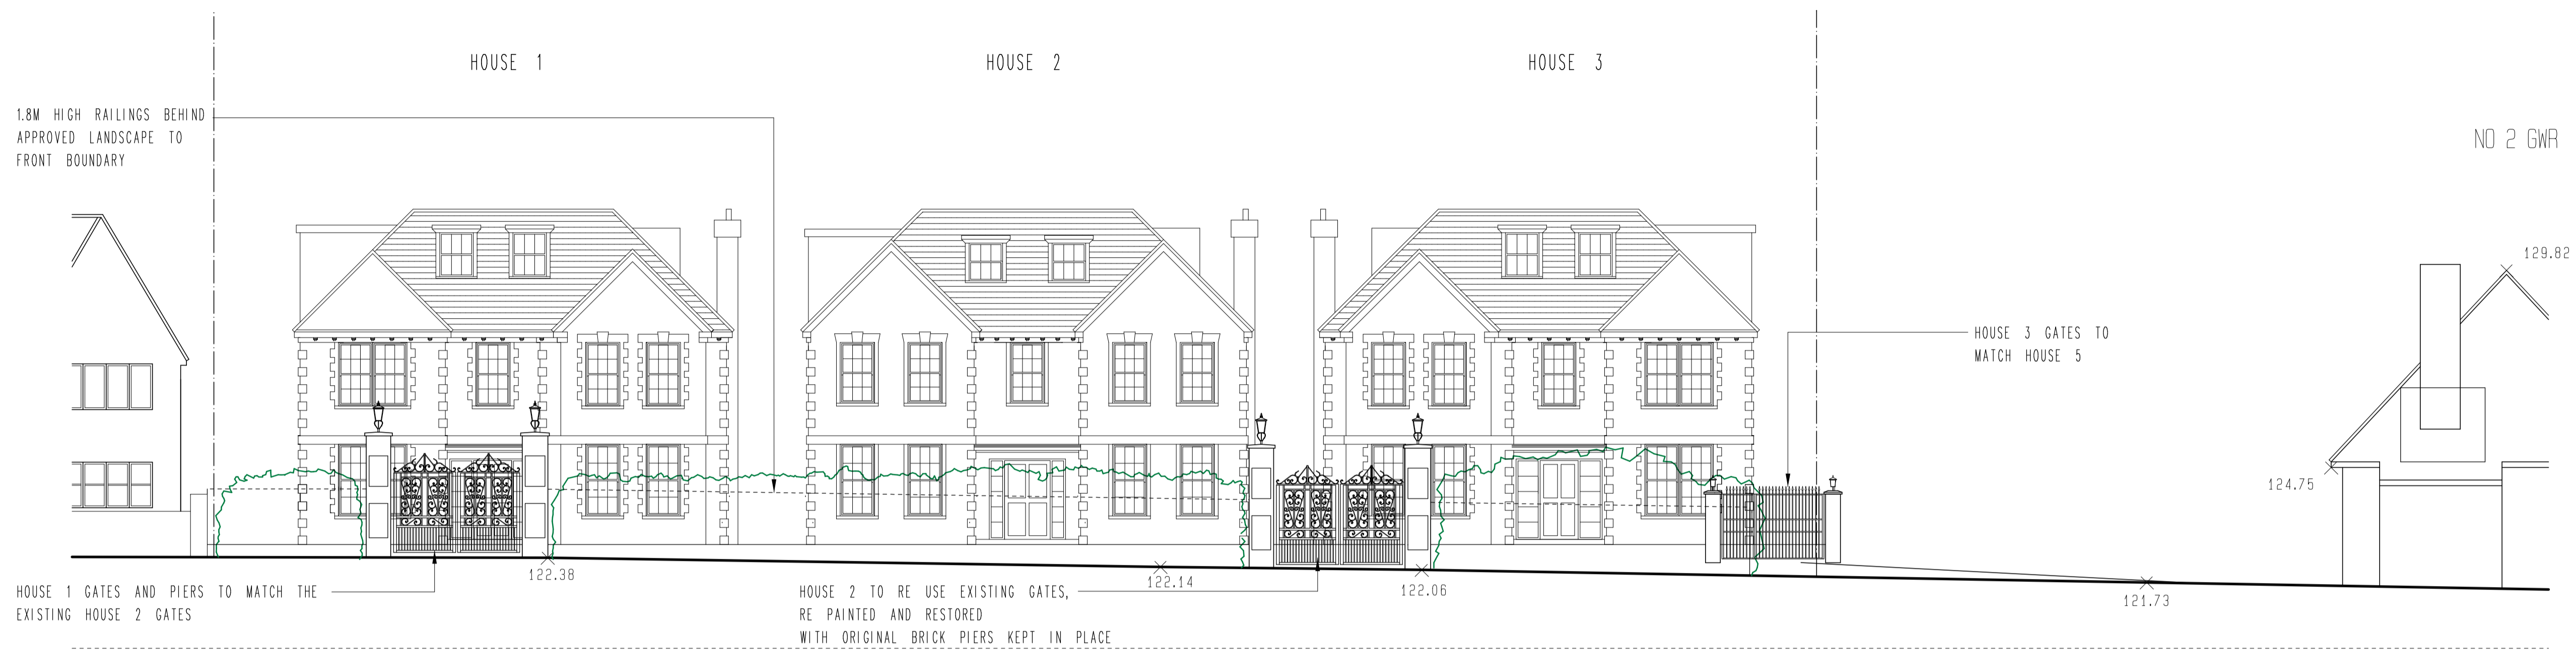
HOUSE 1

HOUSE 2

HOUSE 3

1.8M HIGH RAILINGS BEHIND APPROVED LANDSCAPE TO FRONT BOUNDARY

NO 2 GWR

129.82

HOUSE 3 GATES TO MATCH HOUSE 5

124.75

HOUSE 1 GATES AND PIERS TO MATCH THE EXISTING HOUSE 2 GATES

122.38

122.14

HOUSE 2 TO RE USE EXISTING GATES, RE PAINTED AND RESTORED WITH ORIGINAL BRICK PIERS KEPT IN PLACE

122.06

121.73